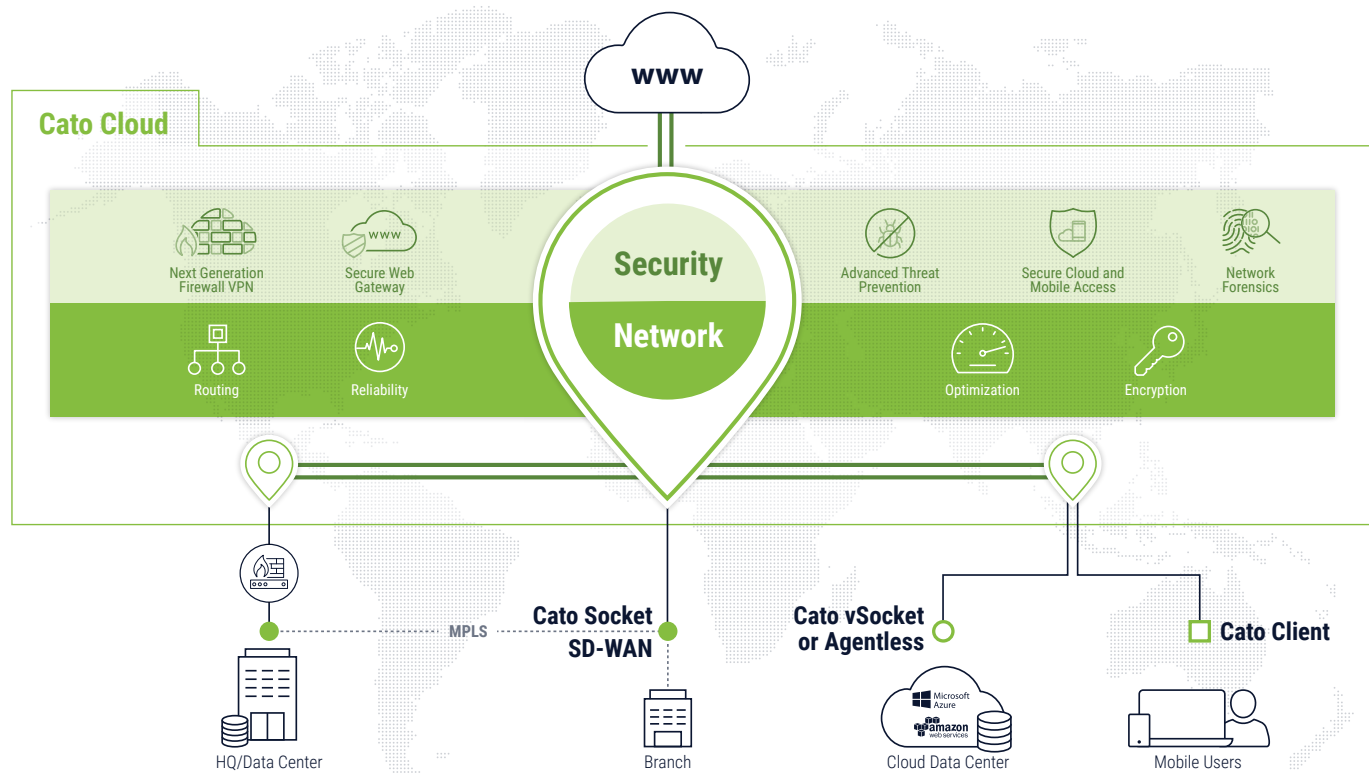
www

Cato Cloud

Next Generation Firewall VPN

Secure Web Gateway

Security

Network

Advanced Threat Prevention

Secure Cloud and Mobile Access

Network Forensics

Routing

Reliability

Optimization

Encryption

MPLS

Cato Socket SD-WAN

Cato vSocket or Agentless

Cato Client

Microsoft Azure

amazon web services

HQ/Data Center

Branch

Cloud Data Center

Mobile Users